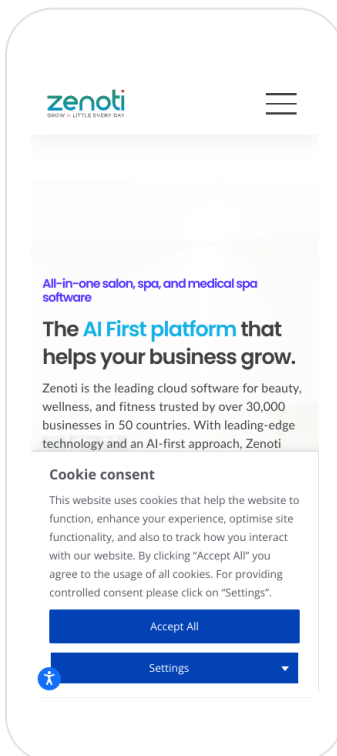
zenoti
GROW A LITTLE EVERY DAY

All-in-one salon, spa, and medical spa software

The AI First platform that helps your business grow.

Zenoti is the leading cloud software for beauty, wellness, and fitness trusted by over 30,000 businesses in 50 countries. With leading-edge technology and an AI-first approach, Zenoti

Cookie consent

This website uses cookies that help the website to function, enhance your experience, optimise site functionality, and also to track how you interact with our website. By clicking "Accept All" you agree to the usage of all cookies. For providing controlled consent please click on "Settings".

Accept All

Settings